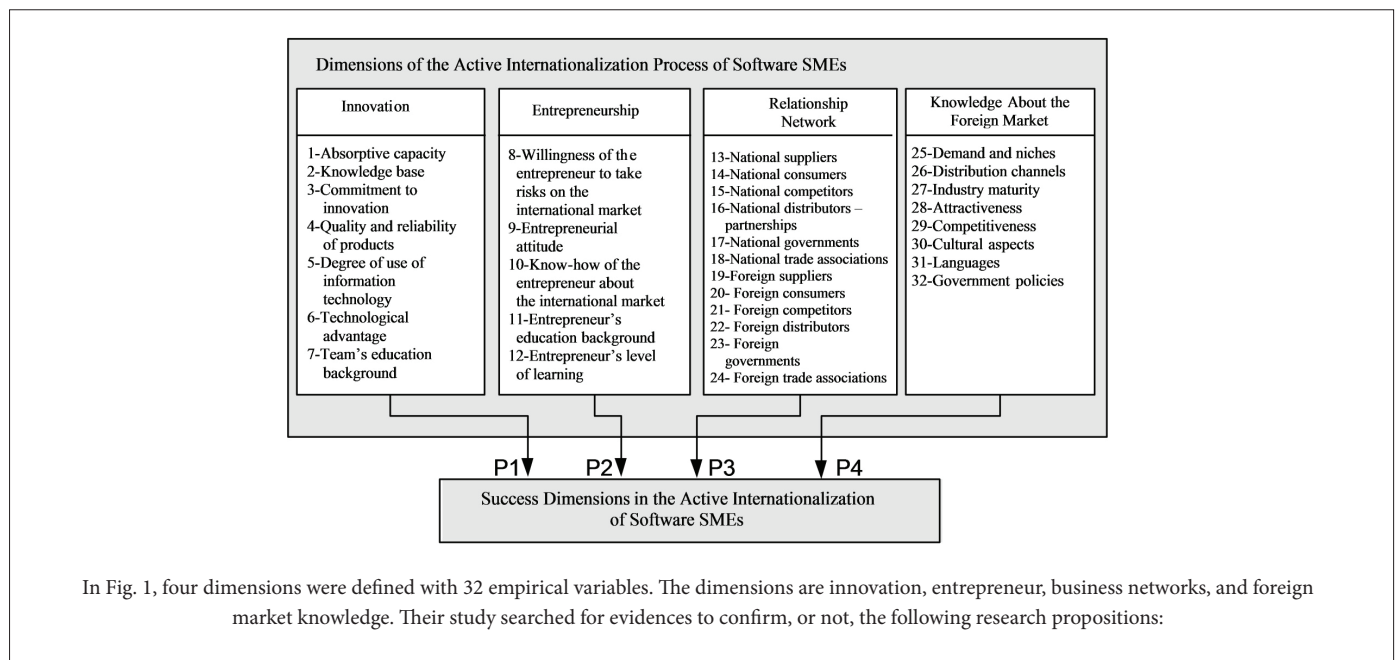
Dimensions of the Active Internationalization Process of Software SMEs

Innovation

1-Absorptive capacity
2-Knowledge base
3-Commitment to innovation
4-Quality and reliability of products
5-Degree of use of information technology
6-Technological advantage
7-Team's education background

Entrepreneurship

8-Willingness of the entrepreneur to take risks on the international market
9-Entrepreneurial attitude
10-Know-how of the entrepreneur about the international market
11-Entrepreneur's education background
12-Entrepreneur's level of learning

Relationship Network

13-National suppliers
14-National consumers
15-National competitors
16-National distributors – partnerships
17-National governments
18-National trade associations
19-Foreign suppliers
20- Foreign consumers
21- Foreign competitors
22- Foreign distributors
23- Foreign governments
24- Foreign trade associations

Knowledge About the Foreign Market

25-Demand and niches
26-Distribution channels
27-Industry maturity
28-Attractiveness
29-Competitiveness
30-Cultural aspects
31-Languages
32-Government policies

P1 P2 P3 P4

Success Dimensions in the Active Internationalization of Software SMEs

In Fig. 1, four dimensions were defined with 32 empirical variables. The dimensions are innovation, entrepreneur, business networks, and foreign market knowledge. Their study searched for evidences to confirm, or not, the following research propositions: